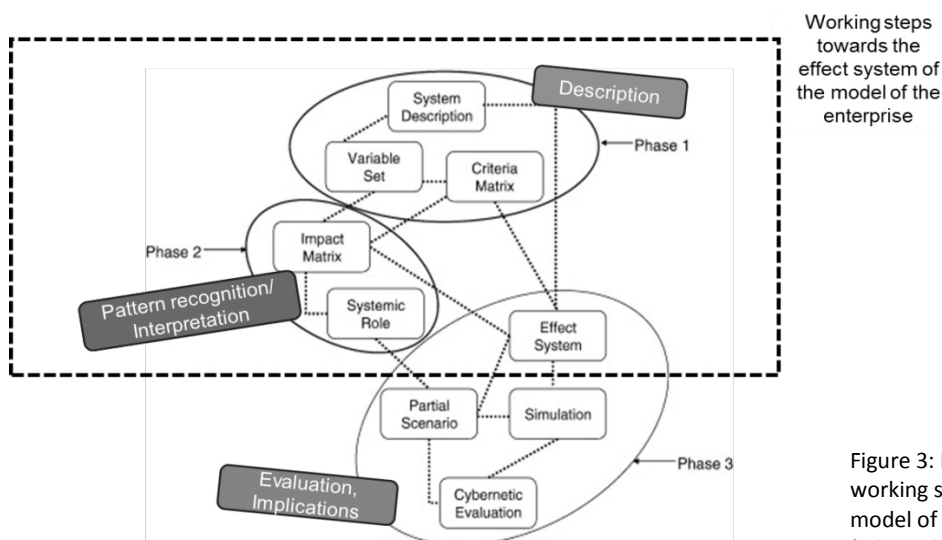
Working steps towards the effect system of the model of the enterprise

Description

System Description

Variable Set

Criteria Matrix

Phase 1

Phase 2

Impact Matrix

Pattern recognition/ Interpretation

Systemic Role

Effect System

Partial Scenario

Simulation

Phase 3

Evaluation, Implications

Cybernetic Evaluation

Figure 3: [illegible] working s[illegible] model of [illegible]